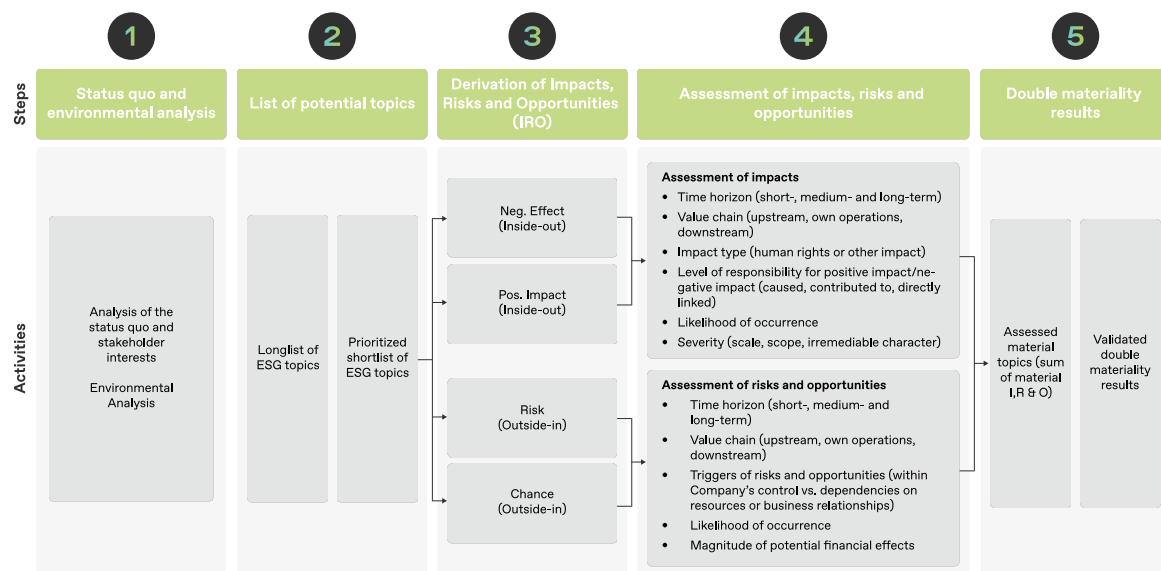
1
2
3
4
5

Steps

Status quo and environmental analysis

List of potential topics

Derivation of Impacts, Risks and Opportunities (IRO)

Assessment of impacts, risks and opportunities

Double materiality results

Activities

Analysis of the status quo and stakeholder interests

Environmental Analysis

Longlist of ESG topics

Prioritized shortlist of ESG topics

Neg. Effect (Inside-out)

Pos. Impact (Inside-out)

Risk (Outside-in)

Chance (Outside-in)

Assessment of impacts
- Time horizon (short-, medium- and long-term)
- Value chain (upstream, own operations, downstream)
- Impact type (human rights or other impact)
- Level of responsibility for positive impact/negative impact (caused, contributed to, directly linked)
- Likelihood of occurrence
- Severity (scale, scope, irremediable character)

Assessment of risks and opportunities
- Time horizon (short-, medium- and long-term)
- Value chain (upstream, own operations, downstream)
- Triggers of risks and opportunities (within Company's control vs. dependencies on resources or business relationships)
- Likelihood of occurrence
- Magnitude of potential financial effects

Assessed material topics (sum of material I,R & O)

Validated double materiality results